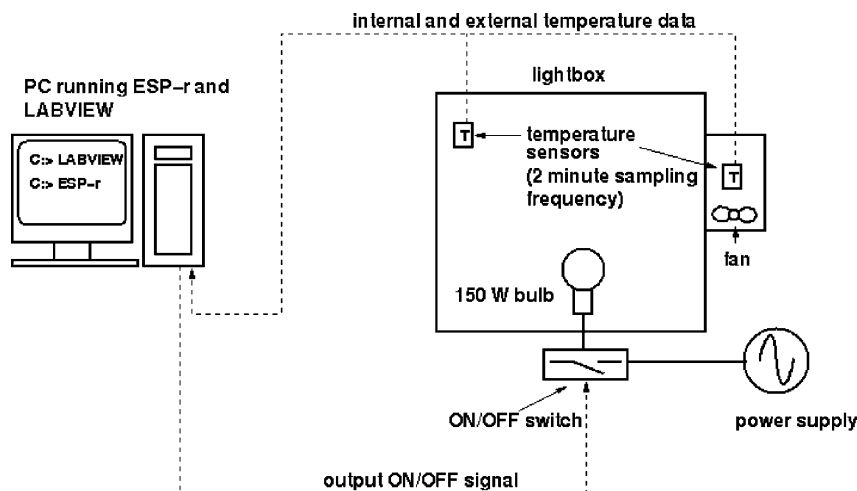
internal and external temperature data

PC running ESP–r and LABVIEW

C:> LABVIEW
C:> ESP–r

lightbox

T

temperature sensors (2 minute sampling frequency)

T

fan

150 W bulb

ON/OFF switch

power supply

output ON/OFF signal